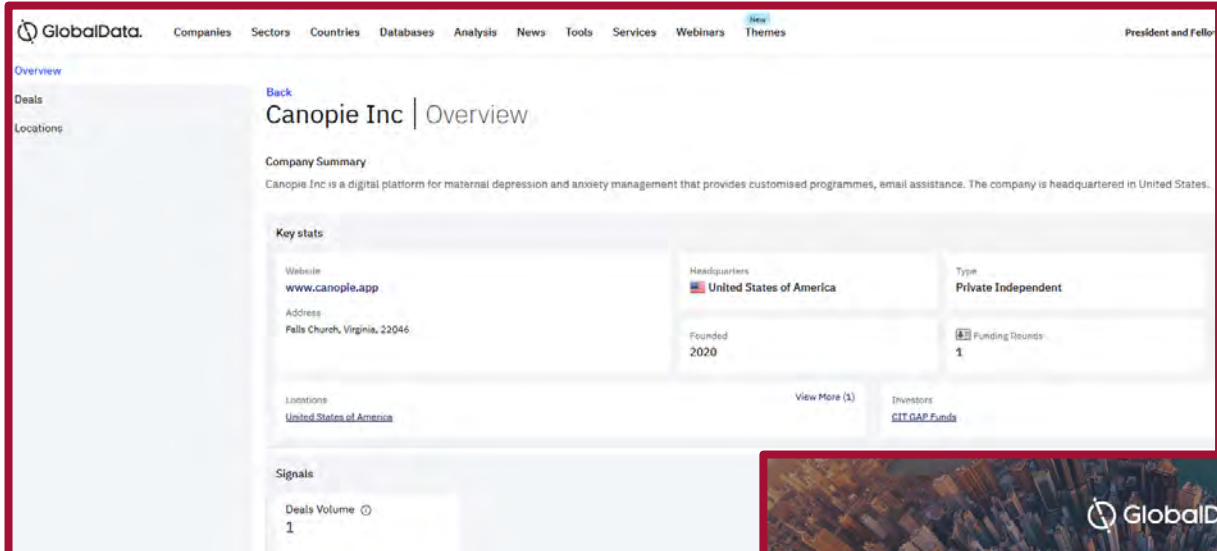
GlobalData.
Companies Sectors Countries Databases Analysis News Tools Services Webinars New Themes
President and Fello

Overview
Deals
Locations

Back
Canopie Inc | Overview

Company Summary
Canopie Inc is a digital platform for maternal depression and anxiety management that provides customised programmes, email assistance. The company is headquartered in United States.

Key stats
Website
www.canopie.app
Address
Falls Church, Virginia, 22046
Headquarters
United States of America
Type
Private Independent
Founded
2020
Funding Rounds
1
Locations
United States of America
View More (1)
Investors
CIT GAP Funds

Signals
Deals Volume
1

GlobalD